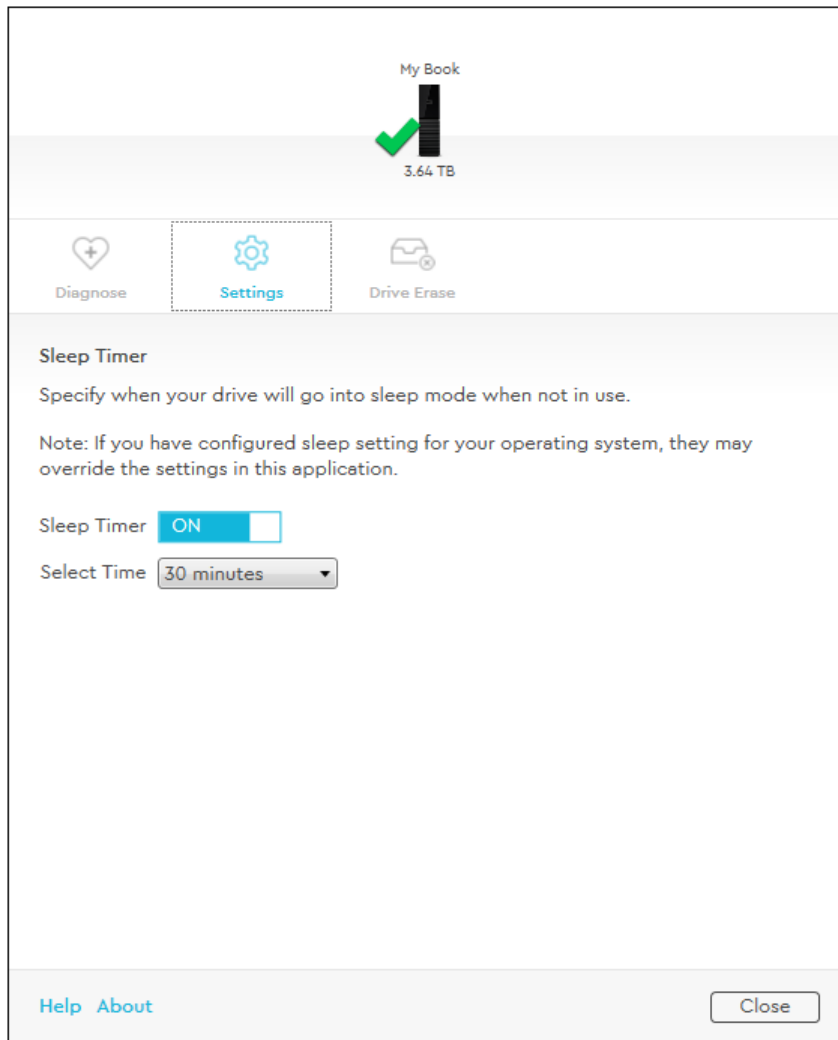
My Book

3.64 TB

Diagnose

Settings

Drive Erase

Sleep Timer

Specify when your drive will go into sleep mode when not in use.

Note: If you have configured sleep setting for your operating system, they may override the settings in this application.

Sleep Timer ON

Select Time 30 minutes

Help About

Close